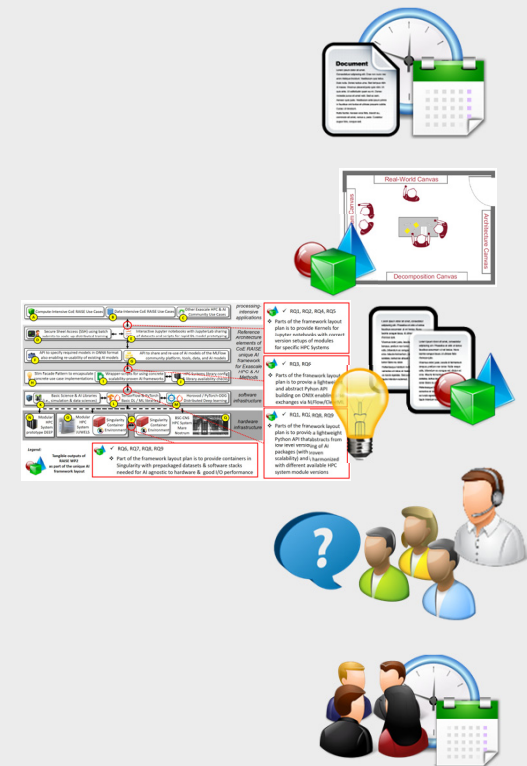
Document

Real-World Canvas
Architecture Canvas
Decomposition Canvas

Compute-Intensive CoE RAISE Use Cases
Data-Intensive CoE RAISE Use Cases
Other Exascale HPC & AI Community Use Cases
processing-intensive applications

Secure Shell Access (SSH) using batch
Interactive Jupyter notebooks with Jupyter-lab sharing
Reference Architecture elements of CoE RAISE unique AI framework for Exascale HPC & AI Methods
API to specify required models in ONNX format
API to share and re-use of AI models of the MLFlow community platform; tools, data, and AI models
Shim Facade Pattern to encapsulate
Wrapper scripts for using Unicore
HPC System library environment

Basic Science & AI Libraries
TensorFlow / Keras
Horovod / PyTorch-DDP Distributed Deep learning
software infrastructure

Modular HPC System prototype DEEP
Modular HPC System JUWELS
Singularity Container Environment
Singularity Container Environment
BSC-CNS HPC System Mare Nostrum
hardware infrastructure

Legend:
Tangible outputs of RAISE WP2 as part of the unique AI framework layout

✓ RQ1, RQ2, RQ4, RQ5
❖ Parts of the framework layout plan is to provide Kernels for Jupyter notebooks with correct version setups of modules for specific HPC Systems

✓ RQ3, RQ4
❖ Parts of the framework layout plan is to provide a lightweight and abstract Python API building on ONNX enabling exchanges via MLFlow/ONNX

✓ RQ1, RQ2, RQ8, RQ9
❖ Parts of the framework layout plan is to provide a lightweight Python API that abstracts from low-level versioning of AI packages (with proven scalability) and harmonized with different available HPC system module versions

✓ RQ6, RQ7, RQ8, RQ9
❖ Part of the framework layout plan is to provide containers in Singularity with prepackaged datasets & software stacks needed for AI agnostic to hardware & good I/O performance